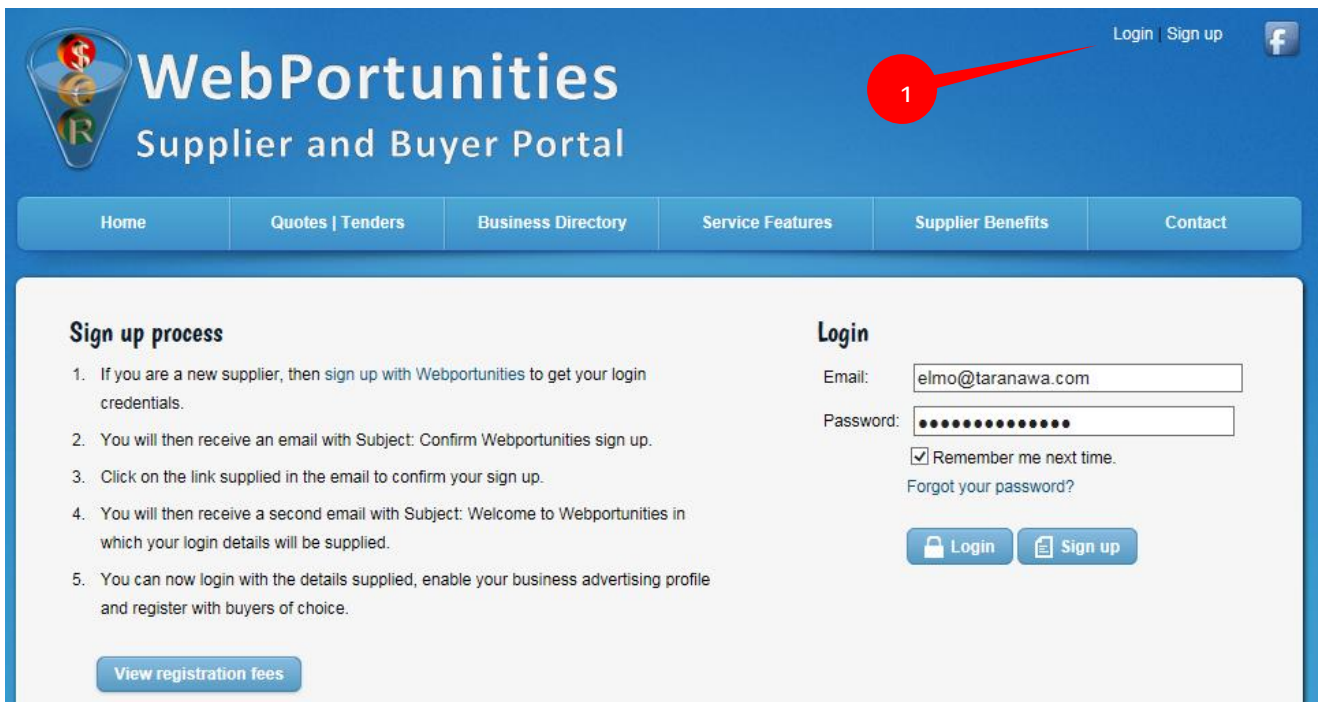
WebPortunities
Supplier and Buyer Portal

Login | Sign up

1

Home
Quotes | Tenders
Business Directory
Service Features
Supplier Benefits
Contact

Sign up process

1. If you are a new supplier, then sign up with Webportunities to get your login credentials.
2. You will then receive an email with Subject: Confirm Webportunities sign up.
3. Click on the link supplied in the email to confirm your sign up.
4. You will then receive a second email with Subject: Welcome to Webportunities in which your login details will be supplied.
5. You can now login with the details supplied, enable your business advertising profile and register with buyers of choice.

View registration fees

Login

Email: elmo@taranawa.com
Password: ••••••••••••••
Remember me next time.
Forgot your password?

Login
Sign up